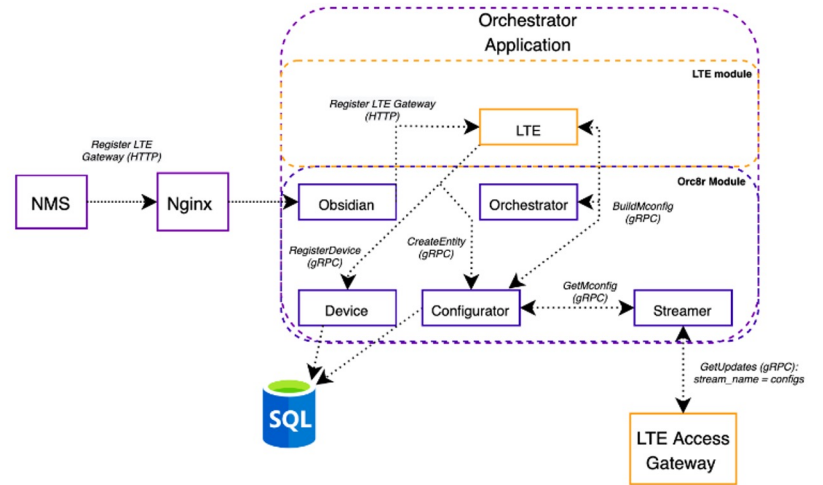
Orchestrator Application

LTE module

Register LTE Gateway (HTTP)

LTE

Register LTE Gateway (HTTP)

NMS

Nginx

Orc8r Module

Obsidian

Orchestrator

BuildMconfig (gRPC)

RegisterDevice (gRPC)

CreateEntity (gRPC)

GetMconfig (gRPC)

Device

Configurator

Streamer

SQL

GetUpdates (gRPC): stream_name = configs

LTE Access Gateway